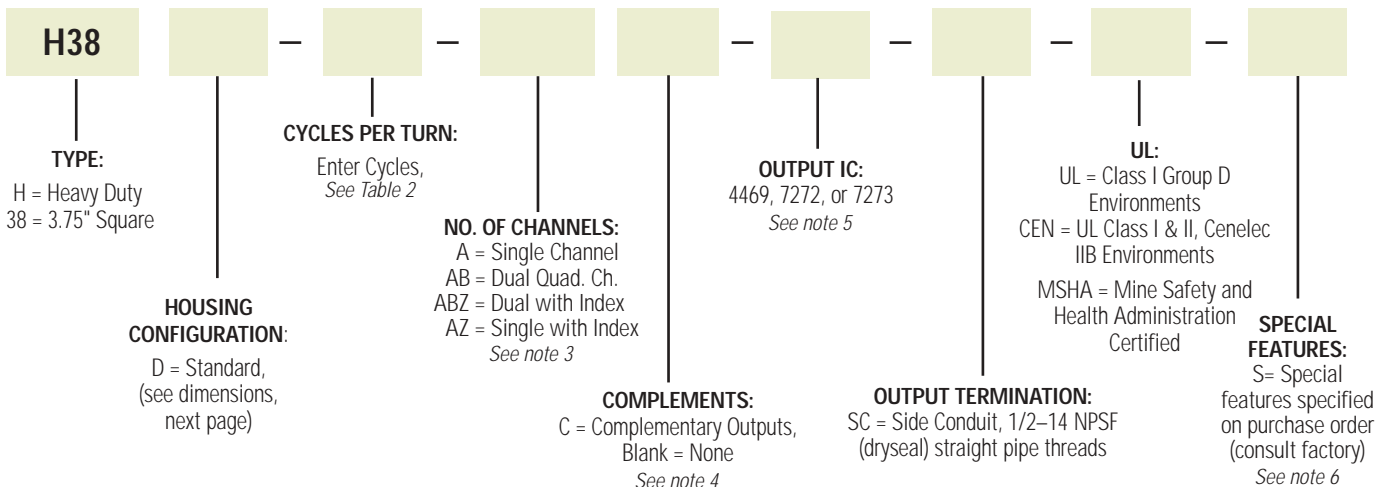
H38 – – – – – –

TYPE:
H = Heavy Duty
38 = 3.75" Square

HOUSING CONFIGURATION:
D = Standard, (see dimensions, next page)

CYCLES PER TURN:
Enter Cycles, *See Table 2*

NO. OF CHANNELS:
A = Single Channel
AB = Dual Quad. Ch.
ABZ = Dual with Index
AZ = Single with Index
*See note 3*

COMPLEMENTS:
C = Complementary Outputs, Blank = None
*See note 4*

OUTPUT IC:
4469, 7272, or 7273
*See note 5*

OUTPUT TERMINATION:
SC = Side Conduit, 1/2–14 NPSF (dryseal) straight pipe threads

UL:
UL = Class I Group D Environments
CEN = UL Class I & II, Cenelec IIB Environments
MSHA = Mine Safety and Health Administration Certified

SPECIAL FEATURES:
S= Special features specified on purchase order (consult factory)
*See note 6*